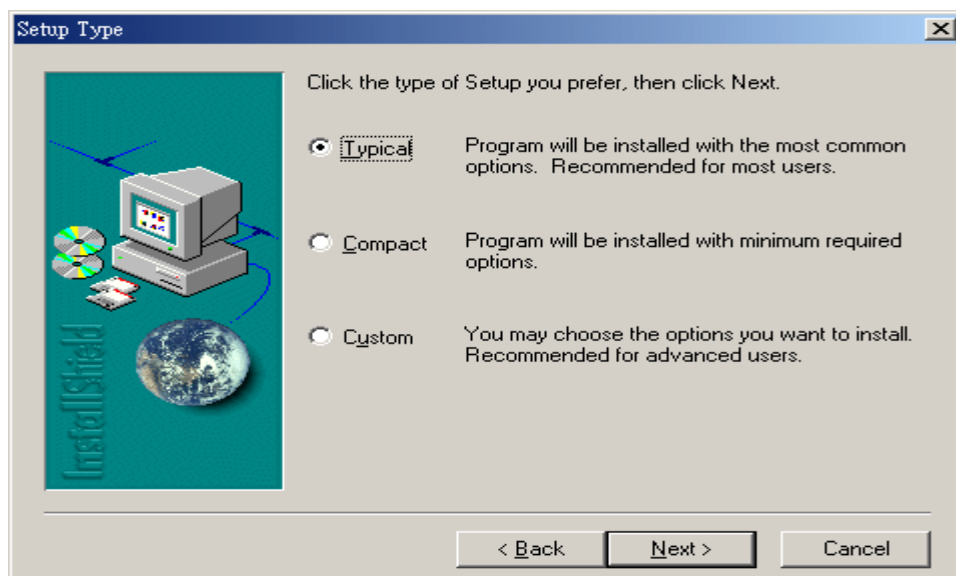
Setup Type

InstallShield

Click the type of Setup you prefer, then click Next.

Typical Program will be installed with the most common options. Recommended for most users.

Compact Program will be installed with minimum required options.

Custom You may choose the options you want to install. Recommended for advanced users.

< Back Next > Cancel